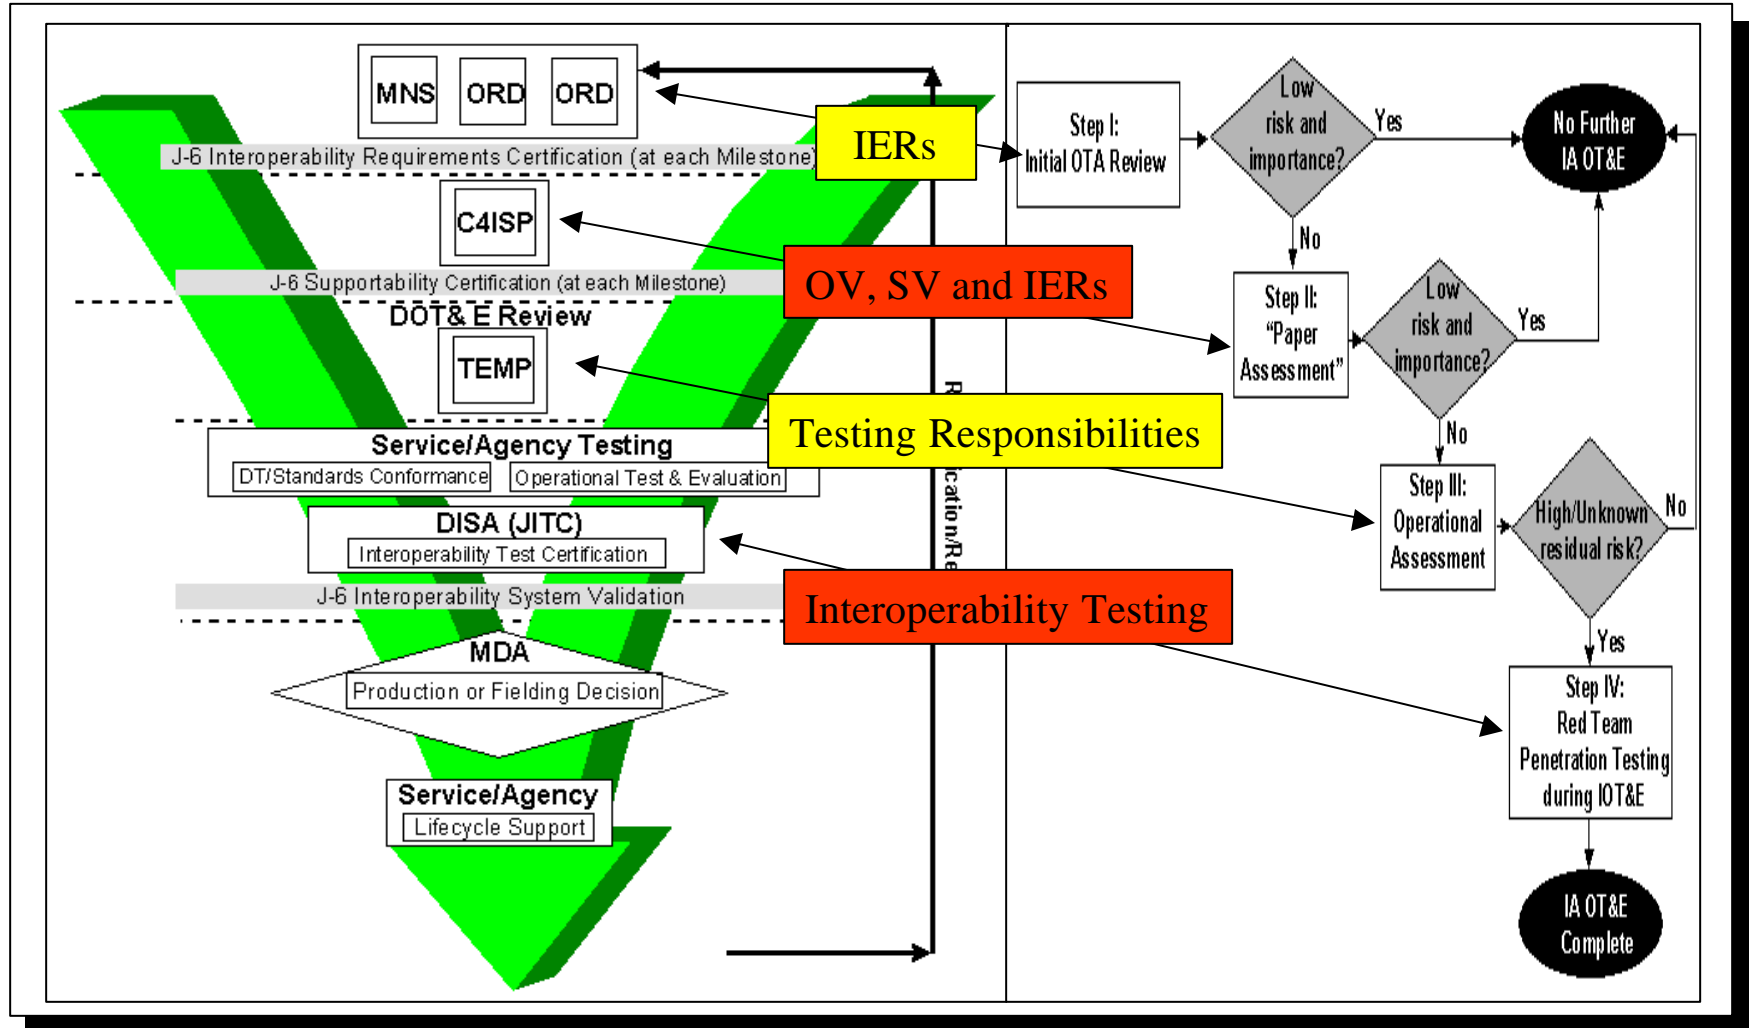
MNS
ORD
ORD
J-6 Interoperability Requirements Certification (at each Milestone)
C4ISP
J-6 Supportability Certification (at each Milestone)
DOT& E Review
TEMP
Service/Agency Testing
DT/Standards Conformance
Operational Test & Evaluation
DISA (JITC)
Interoperability Test Certification
J-6 Interoperability System Validation
MDA
Production or Fielding Decision
Service/Agency
Lifecycle Support
R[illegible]cation/Re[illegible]

IERs
OV, SV and IERs
Testing Responsibilities
Interoperability Testing

Step I: Initial OTA Review
Low risk and importance?
Yes
No Further IA OT&E
No
Step II: "Paper Assessment"
Low risk and importance?
Yes
No
Step III: Operational Assessment
High/Unknown residual risk?
No
Yes
Step IV: Red Team Penetration Testing during IOT&E
IA OT&E Complete